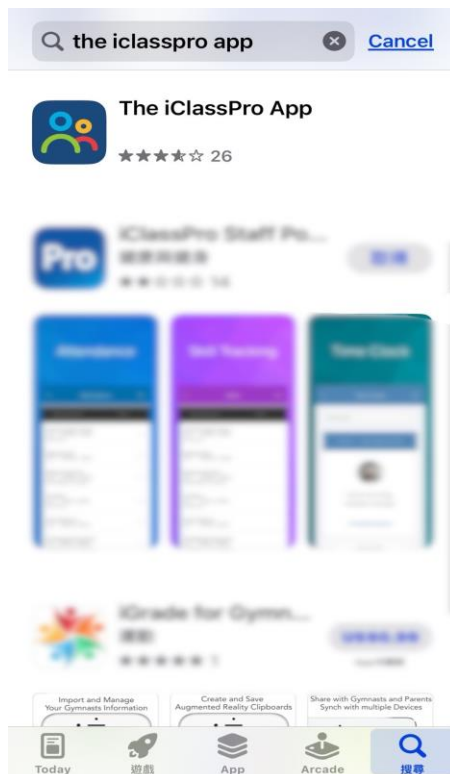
the iclasspro app

Cancel

The iClassPro App

26

iClassPro Staff Po...

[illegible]

14

Attendance

Skill Tracking

Time Clock

iGrade for Gymn...

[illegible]

1

Import and Manage Your Gymnasts Information

Create and Save Augmented Reality Clipboards

Share with Gymnasts and Parents Synch with multiple Devices

Today

遊戲

App

Arcade

搜尋